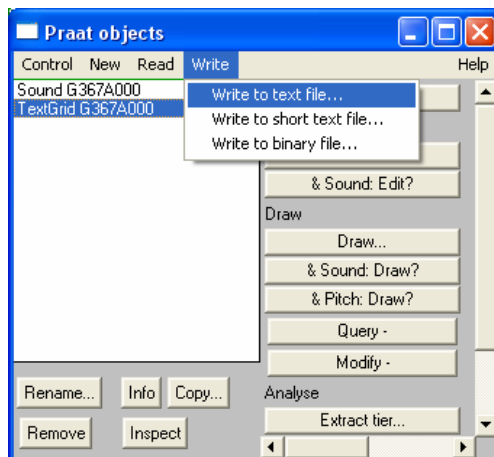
Praat objects

Control New Read Write Help

Sound G367A000
TextGrid G367A000

Write to text file...
Write to short text file...
Write to binary file...

& Sound: Edit?

Draw

Draw...

& Sound: Draw?

& Pitch: Draw?

Query -

Modify -

Analyse

Extract tier...

Rename... Info Copy...

Remove Inspect